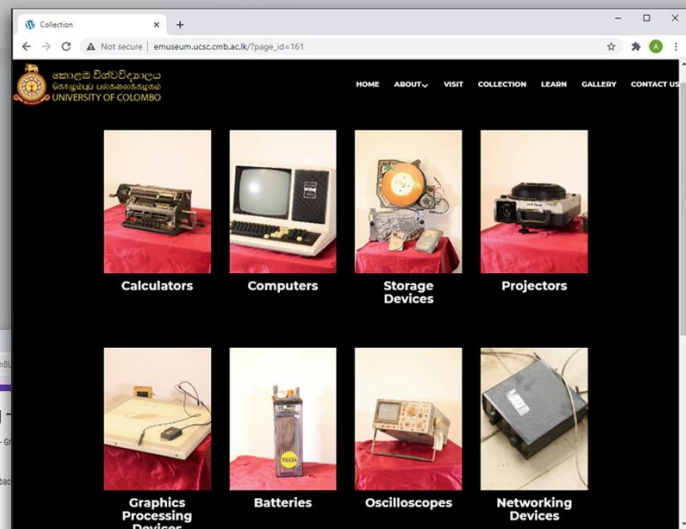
Collection ×

+

Not secure | emuseum.ucsc.cmb.ac.lk/?page_id=161

කොළඹ විශ්වවිද්‍යාලය
கொழும்பு பல்கலைக்கழகம்
UNIVERSITY OF COLOMBO

HOME ABOUT VISIT COLLECTION LEARN GALLERY CONTACT US

Calculators

Computers

Storage Devices

Projectors

Graphics Processing Devices

Batteries

Oscilloscopes

Networking Devices